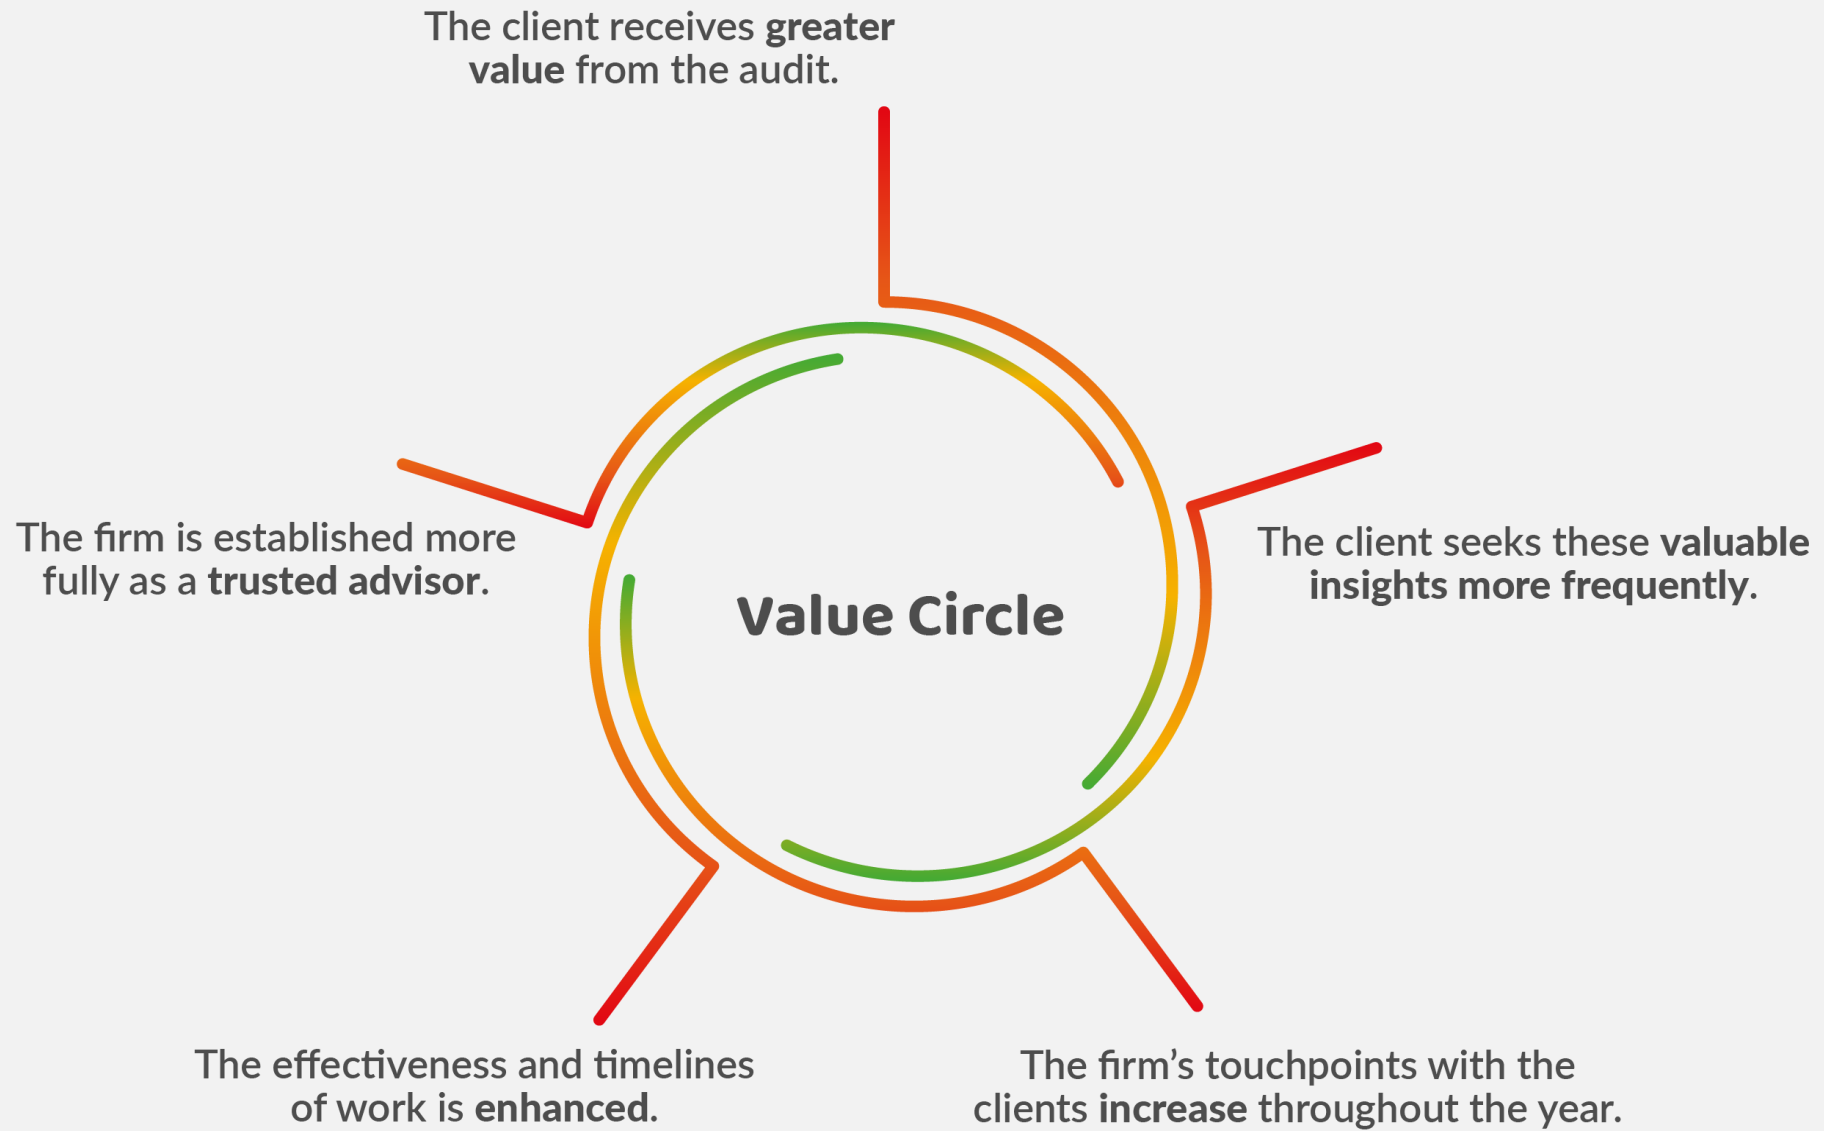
The client receives greater value from the audit.

The client seeks these valuable insights more frequently.

The firm is established more fully as a trusted advisor.

Value Circle

The effectiveness and timelines of work is enhanced.

The firm's touchpoints with the clients increase throughout the year.